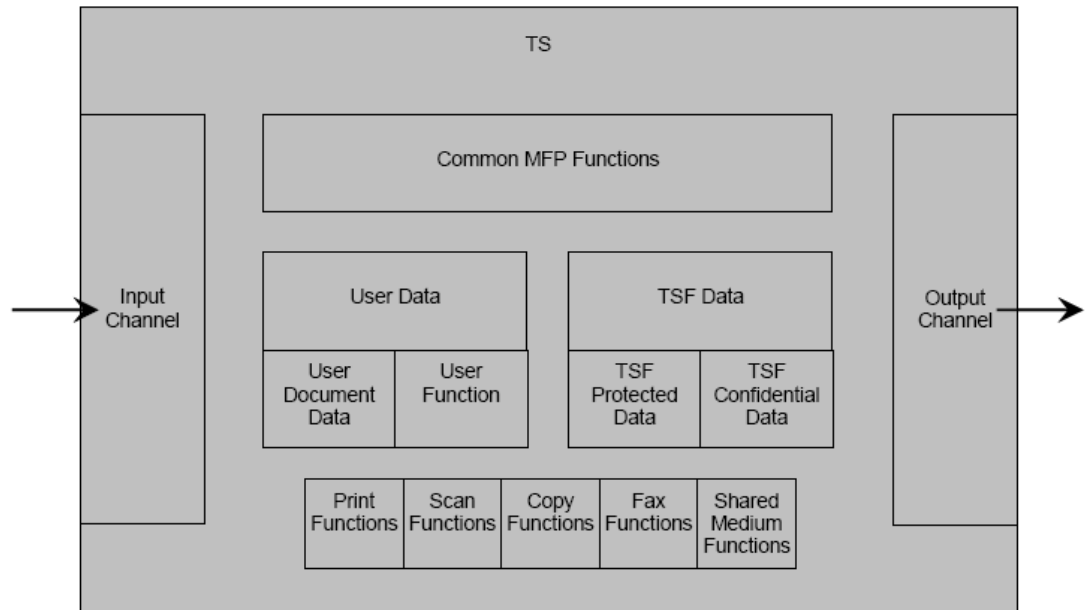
TS

Input Channel

Common MFP Functions

User Data

User Document Data

User Function

TSF Data

TSF Protected Data

TSF Confidential Data

Print Functions

Scan Functions

Copy Functions

Fax Functions

Shared Medium Functions

Output Channel